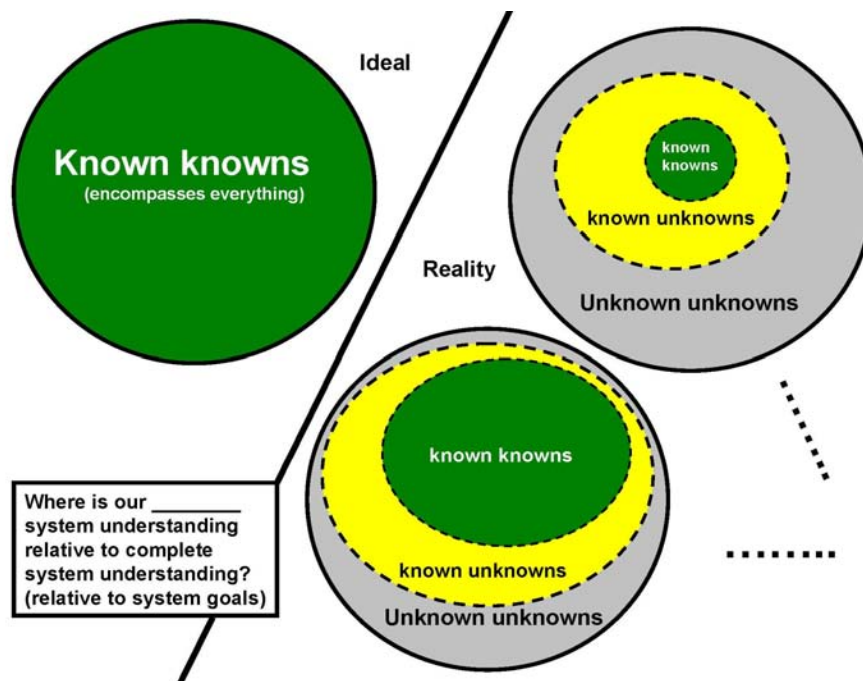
Ideal

Known knowns
(encompasses everything)

known knowns
known unknowns
Unknown unknowns

Reality

known knowns
known unknowns
Unknown unknowns

Where is our ________ system understanding relative to complete system understanding? (relative to system goals)